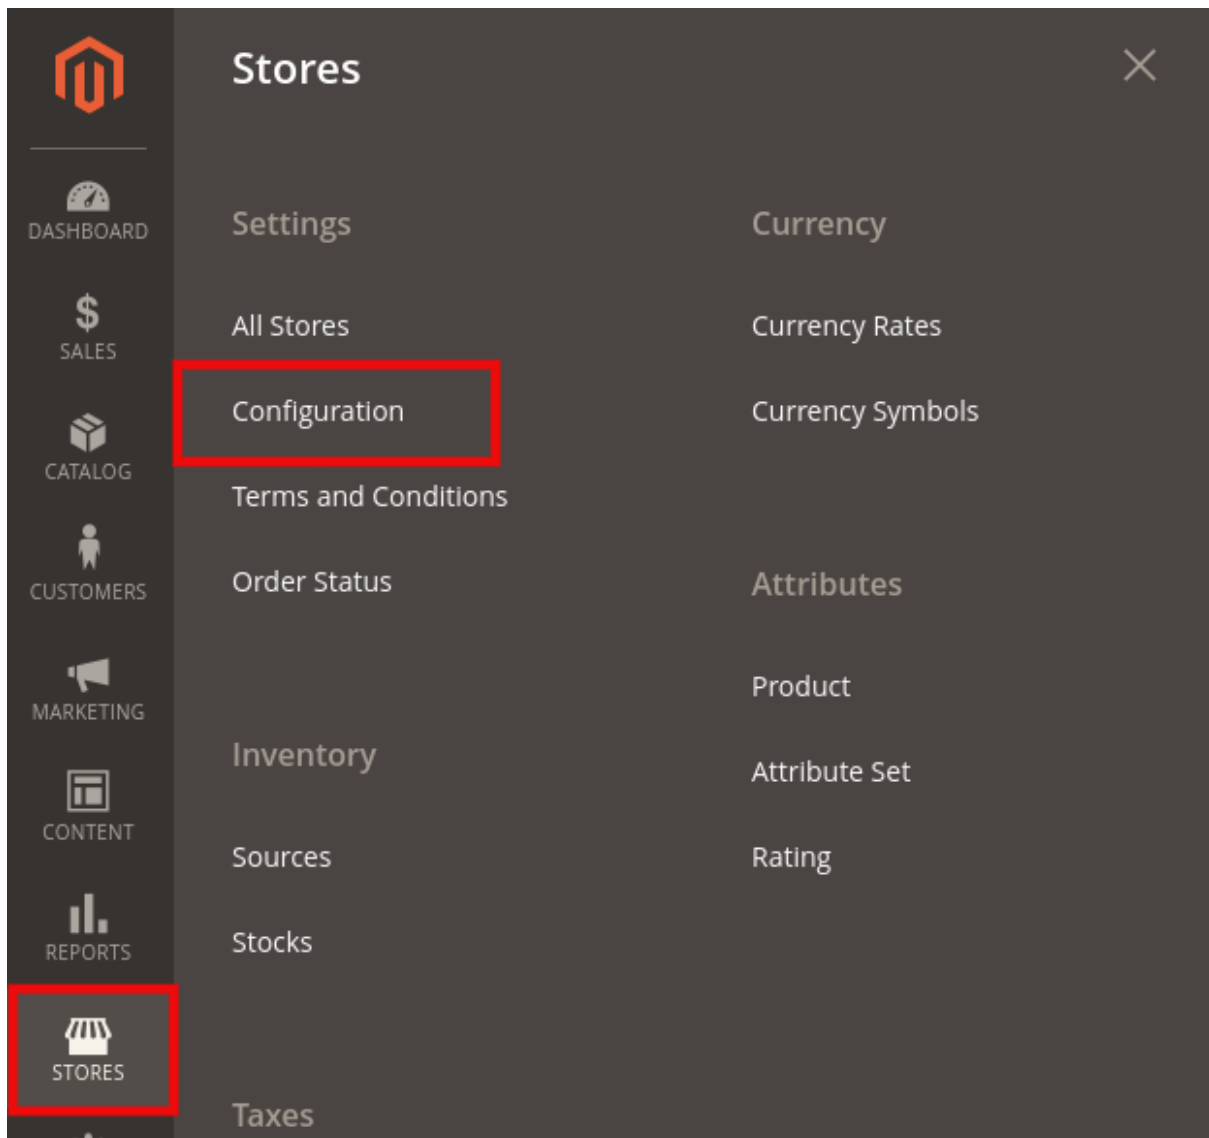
DASHBOARD

$
SALES

CATALOG

CUSTOMERS

MARKETING

CONTENT

REPORTS

STORES

Stores

×

Settings

All Stores

Configuration

Terms and Conditions

Order Status

Inventory

Sources

Stocks

Taxes

Currency

Currency Rates

Currency Symbols

Attributes

Product

Attribute Set

Rating